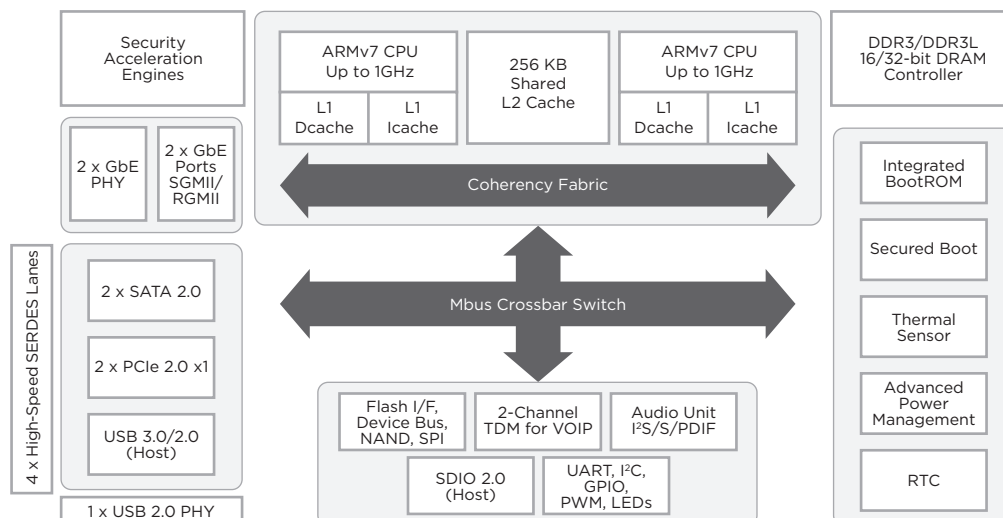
Security Acceleration Engines

ARMv7 CPU Up to 1GHz

L1 Dcache

L1 Icache

256 KB Shared L2 Cache

ARMv7 CPU Up to 1GHz

L1 Dcache

L1 Icache

DDR3/DDR3L 16/32-bit DRAM Controller

2 x GbE PHY

2 x GbE Ports SGMII/ RGMII

Coherency Fabric

Integrated BootROM

Secured Boot

4 x High-Speed SERDES Lanes

2 x SATA 2.0

2 x PCIe 2.0 x1

USB 3.0/2.0 (Host)

1 x USB 2.0 PHY

Mbus Crossbar Switch

Thermal Sensor

Advanced Power Management

RTC

Flash I/F, Device Bus, NAND, SPI

2-Channel TDM for VOIP

Audio Unit I²S/S/PDIF

SDIO 2.0 (Host)

UART, I²C, GPIO, PWM, LEDs